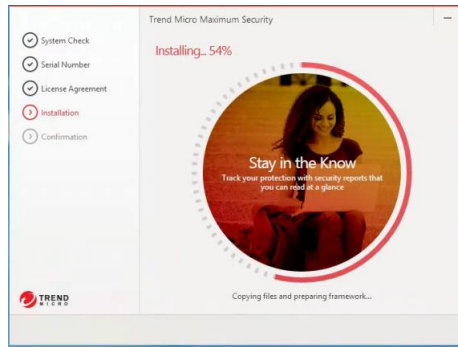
Trend Micro Maximum Security

System Check
Serial Number
License Agreement
Installation
Confirmation

Installing... 54%

Stay in the Know
Track your protection with security reports that you can read at a glance

TREND MICRO

Copying files and preparing framework...